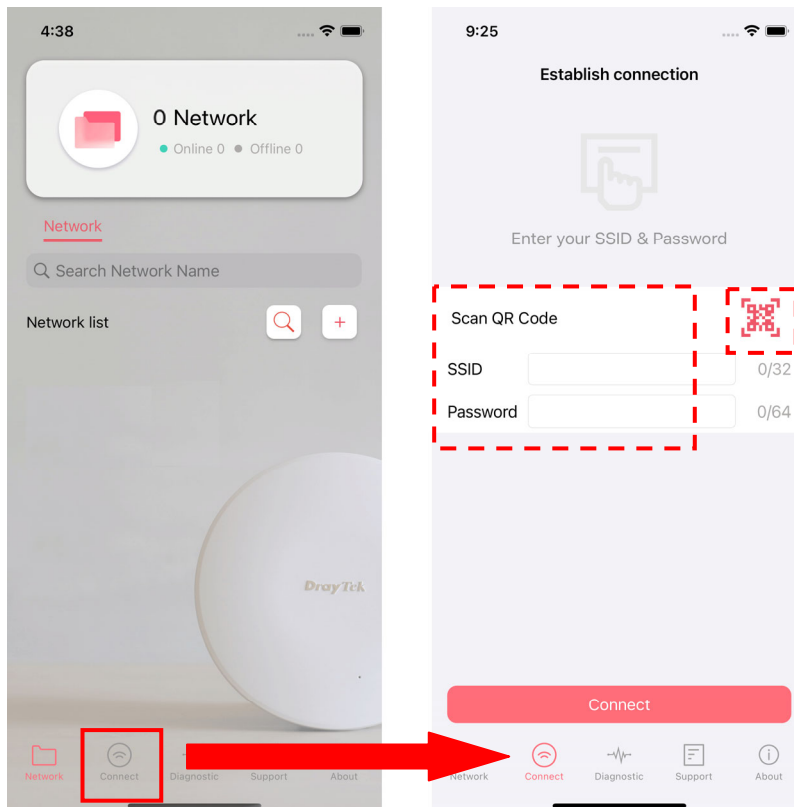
4:38

0 Network
Online 0 Offline 0

Network

Search Network Name

Network list

+

DrayTek

Network Connect Diagnostic Support About

9:25

Establish connection

Enter your SSID & Password

Scan QR Code

SSID 0/32

Password 0/64

Connect

Network Connect Diagnostic Support About